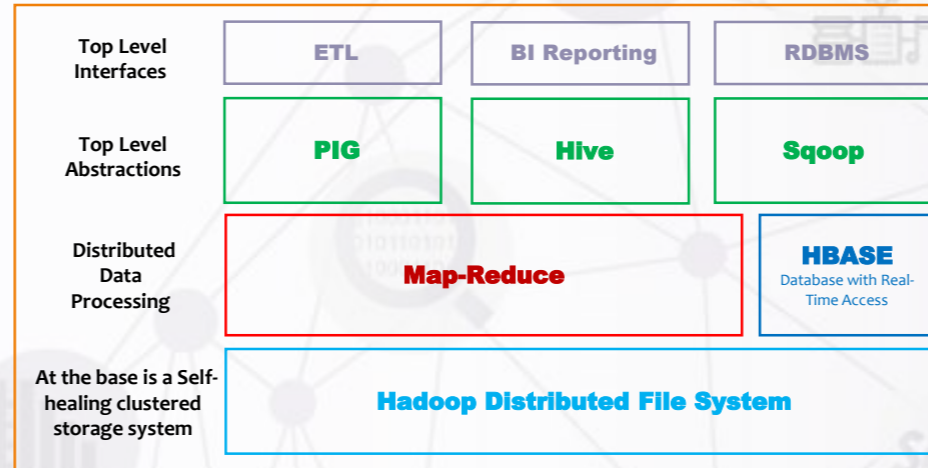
Top Level Interfaces

ETL

BI Reporting

RDBMS

Top Level Abstractions

PIG

Hive

Sqoop

Distributed Data Processing

Map-Reduce

HBASE

Database with Real-Time Access

At the base is a Self-healing clustered storage system

Hadoop Distributed File System